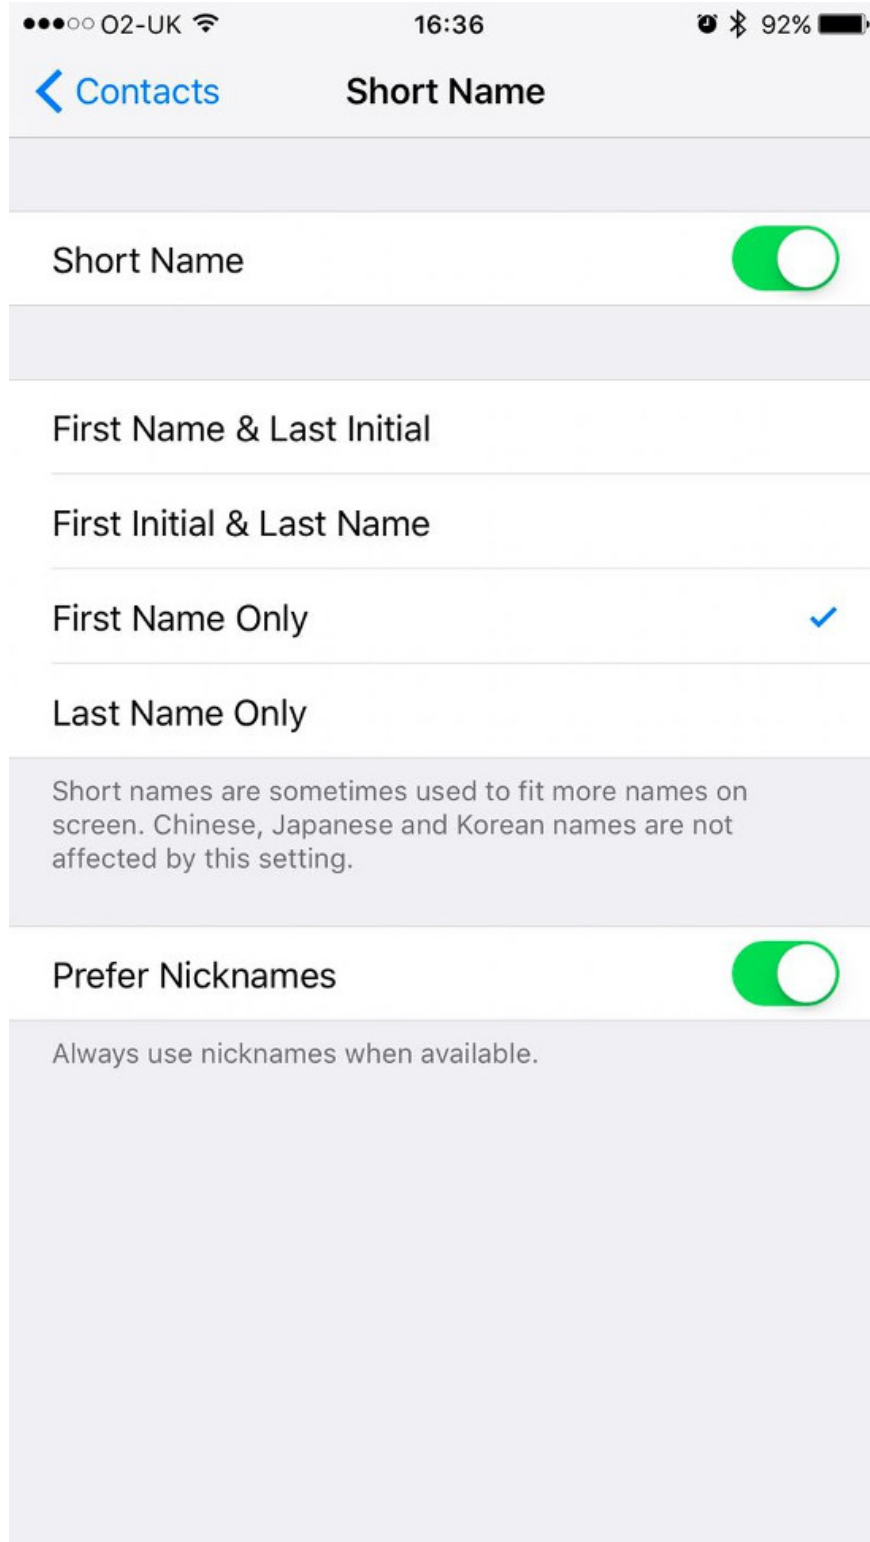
●●●○○ O2-UK 16:36 92%

Contacts Short Name

Short Name

First Name & Last Initial

First Initial & Last Name

First Name Only ✓

Last Name Only

Short names are sometimes used to fit more names on screen. Chinese, Japanese and Korean names are not affected by this setting.

Prefer Nicknames

Always use nicknames when available.